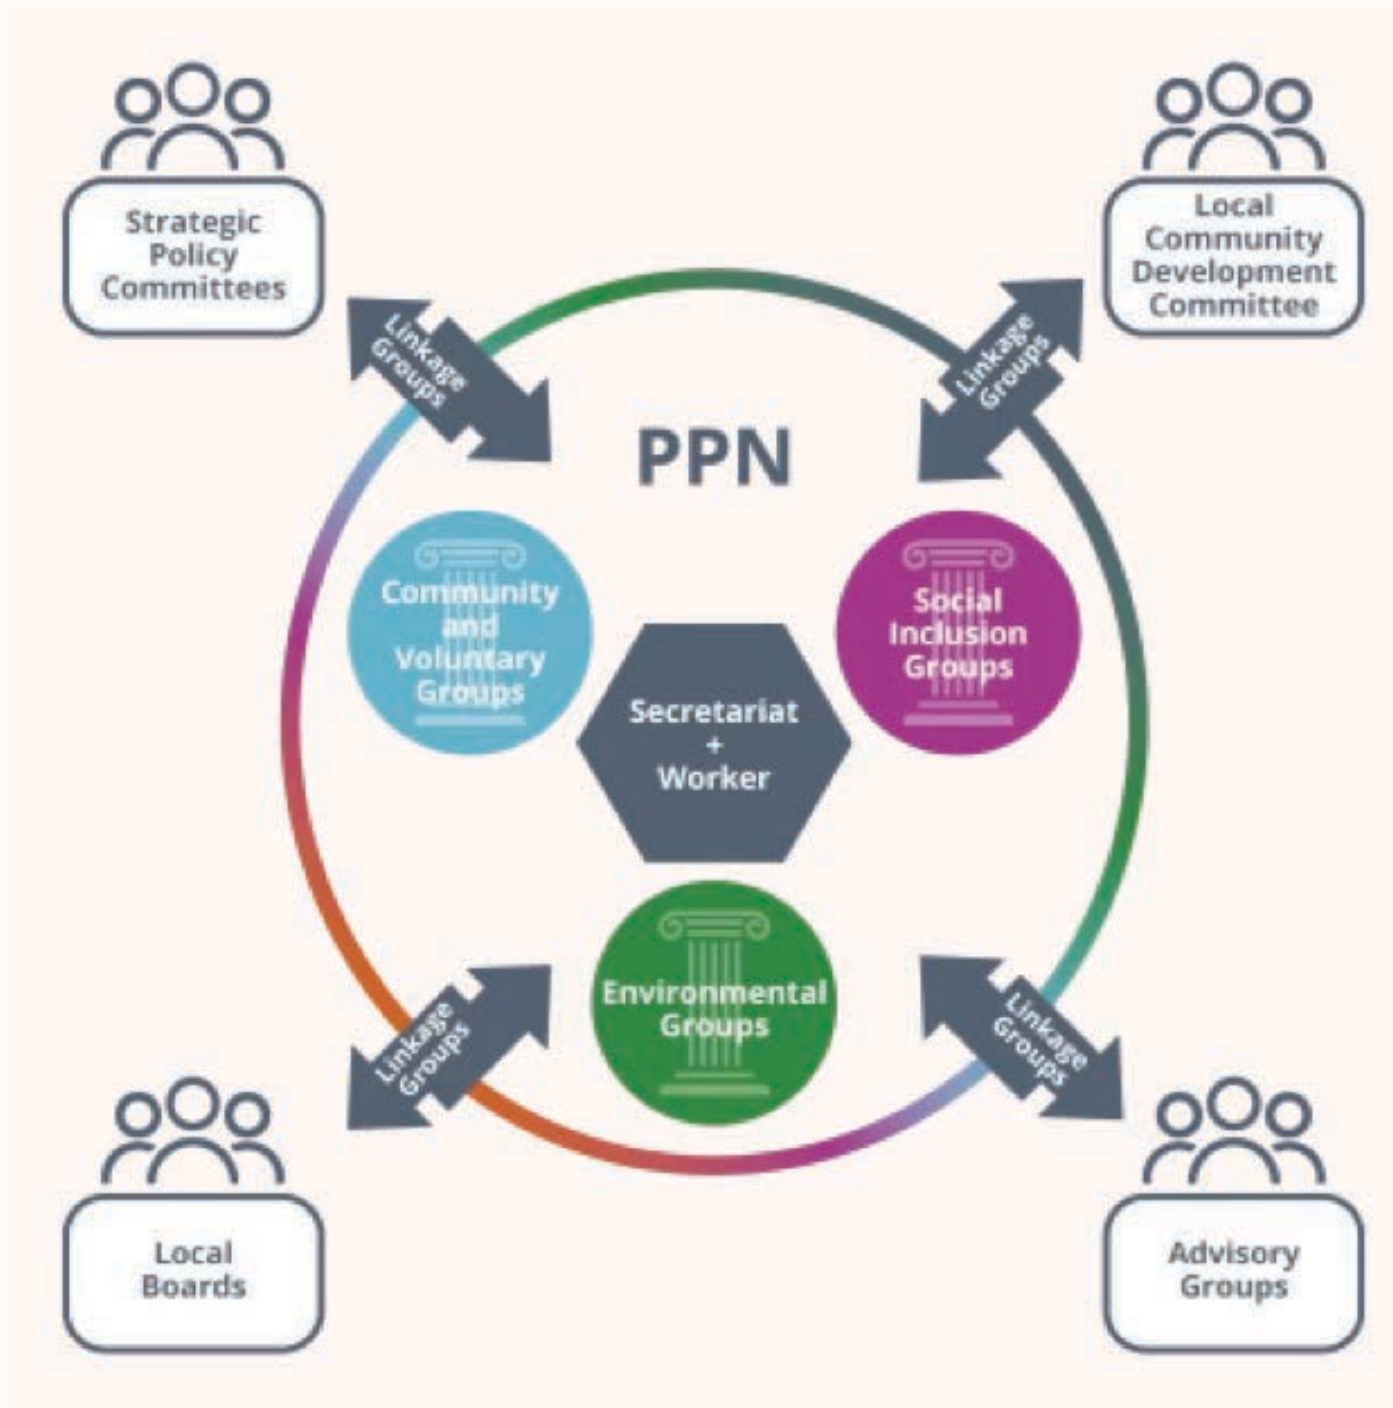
Strategic Policy Committees

Local Community Development Committee

Linkage Groups

Linkage Groups

PPN

Community and Voluntary Groups

Social Inclusion Groups

Secretariat + Worker

Environmental Groups

Linkage Groups

Linkage Groups

Local Boards

Advisory Groups